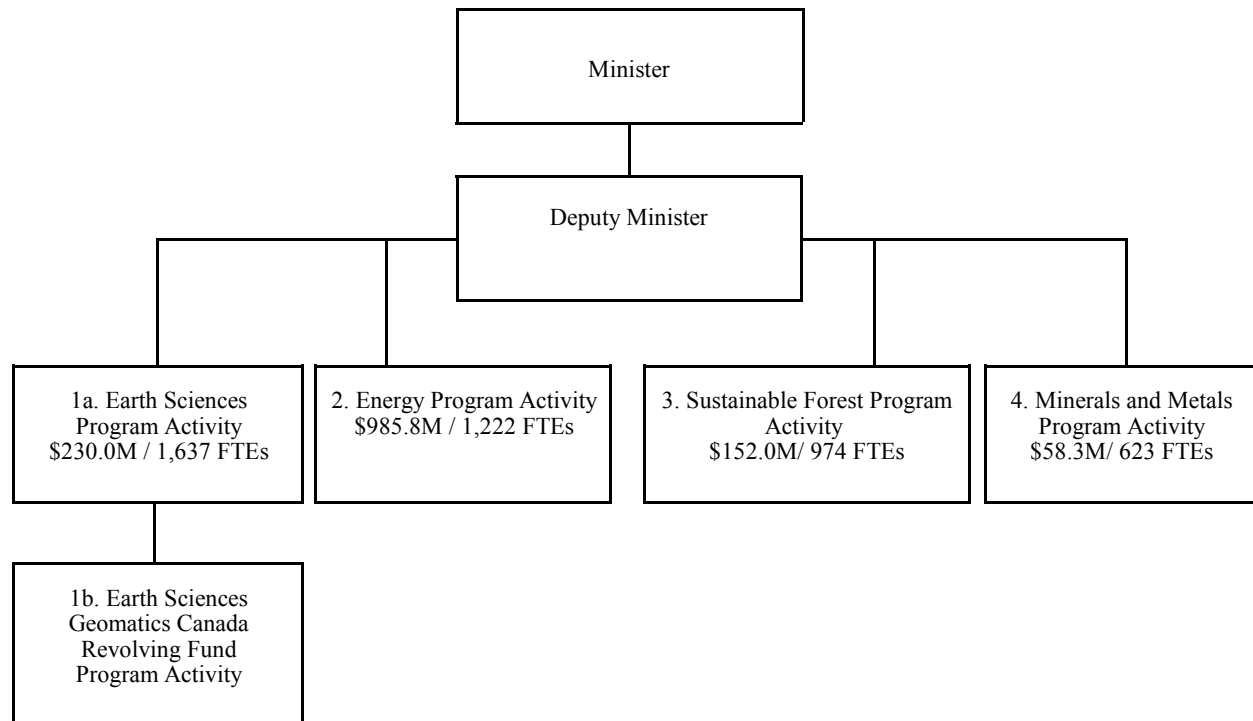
Minister

Deputy Minister

1a. Earth Sciences Program Activity \$230.0M / 1,637 FTEs

2. Energy Program Activity \$985.8M / 1,222 FTEs

3. Sustainable Forest Program Activity \$152.0M/ 974 FTEs

4. Minerals and Metals Program Activity \$58.3M/ 623 FTEs

1b. Earth Sciences Geomatics Canada Revolving Fund Program Activity